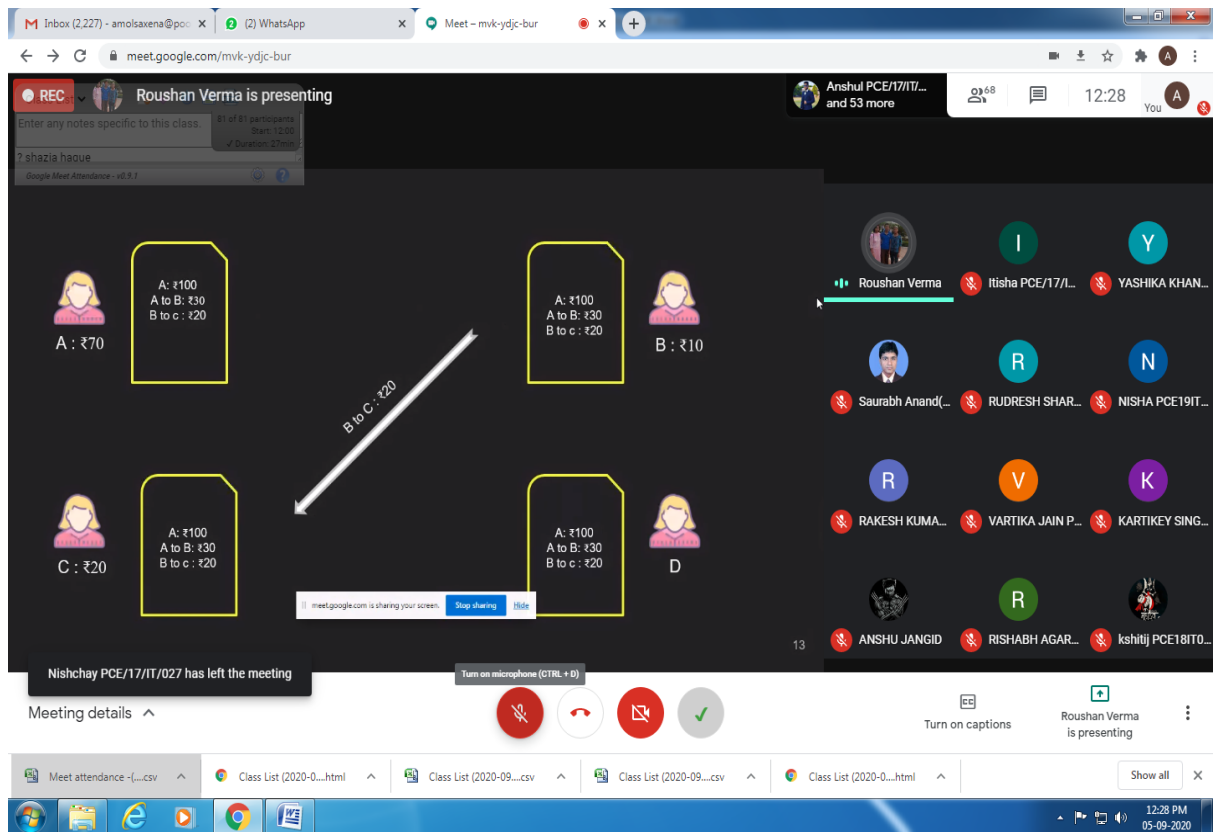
M Inbox (2,227) - amolsaxena@poo ×
(2) WhatsApp ×
Meet – mvk-ydjc-bur ×
+

meet.google.com/mvk-ydjc-bur

REC
Roushan Verma is presenting
Enter any notes specific to this class.
81 of 81 participants Start: 12:00 Duration: 27min
? shazia haque
Google Meet Attendance - v0.9.1

Anshul PCE/17/IT/... and 53 more
68
12:28
You

A : ₹70
A: ₹100
A to B: ₹30
B to c : ₹20

A: ₹100
A to B: ₹30
B to c : ₹20
B : ₹10

B to C : ₹20

C : ₹20
A: ₹100
A to B: ₹30
B to c : ₹20

A: ₹100
A to B: ₹30
B to c : ₹20
D

meet.google.com is sharing your screen. Stop sharing Hide

Roushan Verma
Itisha PCE/17/I...
YASHIKA KHAN...
Saurabh Anand(...
RUDRESH SHAR...
NISHA PCE19IT...
RAKESH KUMA...
VARTIKA JAIN P...
KARTIKEY SING...
ANSHU JANGID
RISHABH AGAR...
kshitij PCE18IT0...
13

Nishchay PCE/17/IT/027 has left the meeting
Turn on microphone (CTRL + D)
Meeting details
Turn on captions
Roushan Verma is presenting

Meet attendance -(....csv
Class List (2020-0....html
Class List (2020-09....csv
Class List (2020-09....csv
Class List (2020-0....html
Show all

12:28 PM
05-09-2020